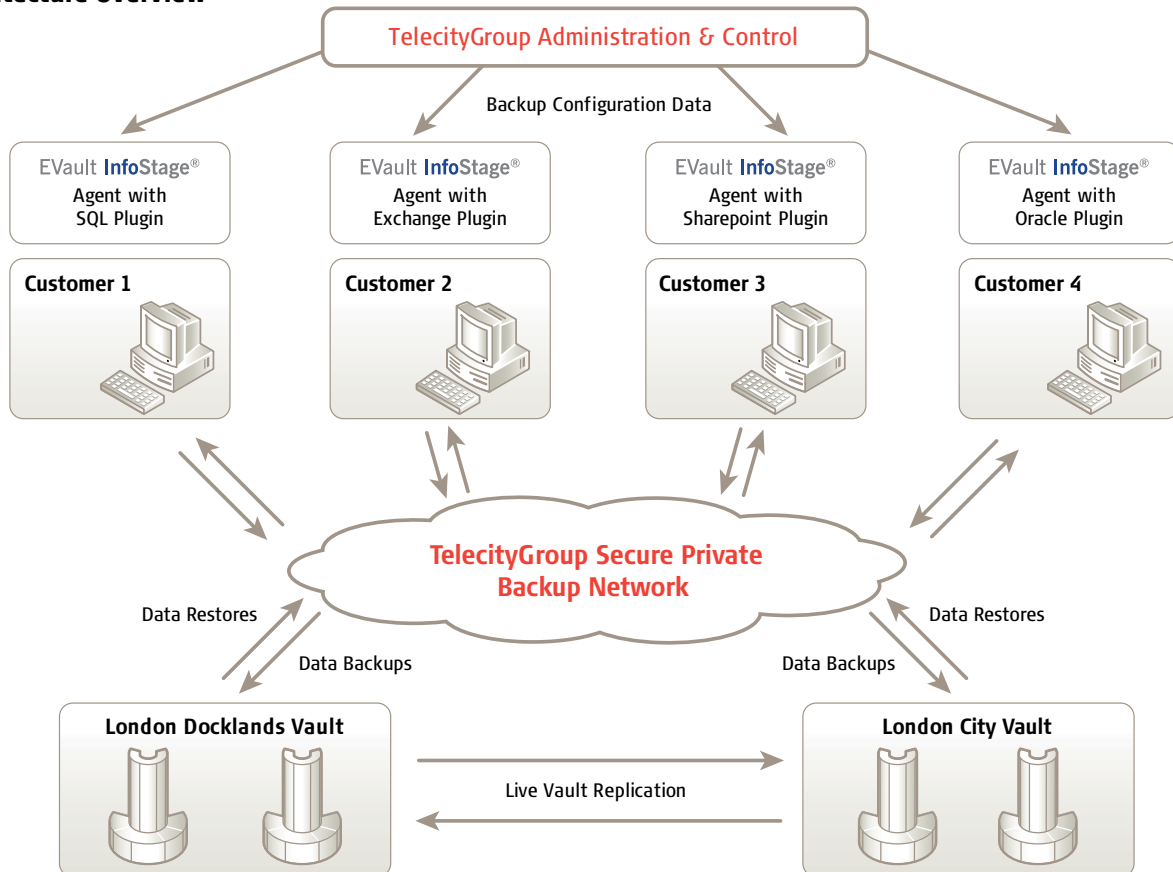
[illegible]ecture overview

TelecityGroup Administration & Control

Backup Configuration Data

EVault InfoStage®
Agent with
SQL Plugin

EVault InfoStage®
Agent with
Exchange Plugin

EVault InfoStage®
Agent with
Sharepoint Plugin

EVault InfoStage®
Agent with
Oracle Plugin

Customer 1

Customer 2

Customer 3

Customer 4

TelecityGroup Secure Private Backup Network

Data Restores

Data Backups

Data Restores

Data Backups

London Docklands Vault

London City Vault

Live Vault Replication